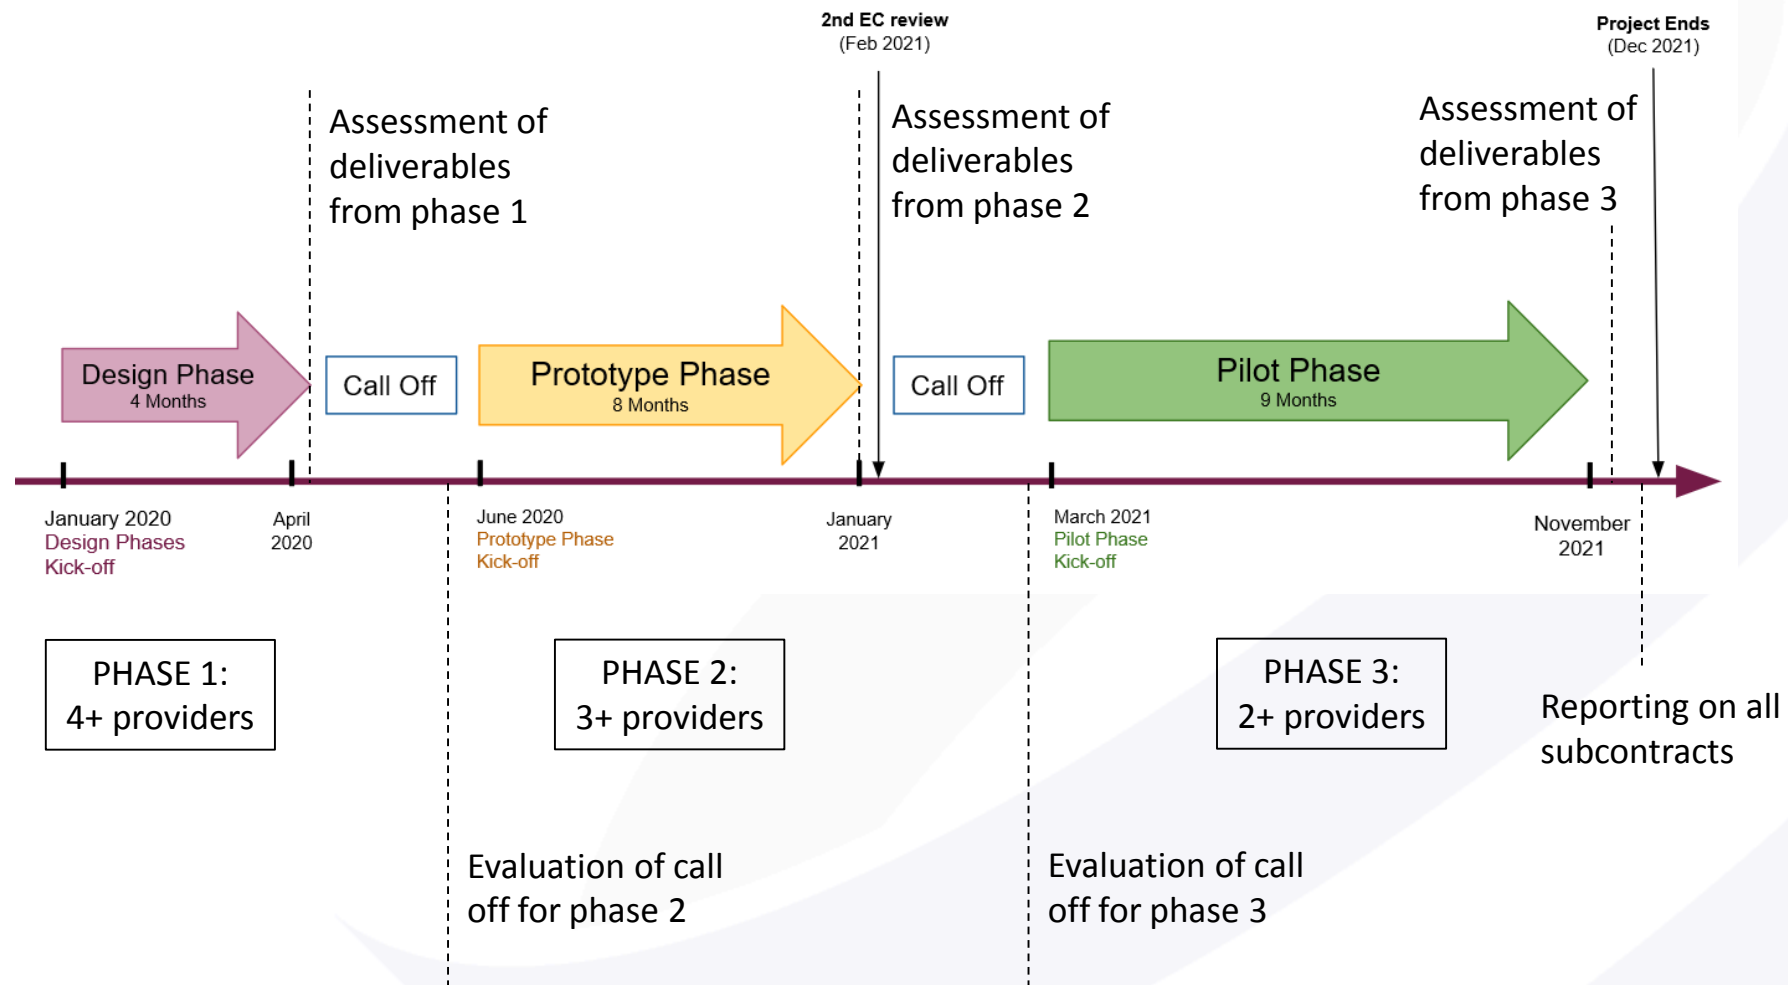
2nd EC review
(Feb 2021)

Project Ends
(Dec 2021)

Assessment of deliverables from phase 1

Assessment of deliverables from phase 2

Assessment of deliverables from phase 3

Design Phase
4 Months

Call Off

Prototype Phase
8 Months

Call Off

Pilot Phase
9 Months

January 2020
Design Phases
Kick-off

April
2020

June 2020
Prototype Phase
Kick-off

January
2021

March 2021
Pilot Phase
Kick-off

November
2021

PHASE 1:
4+ providers

PHASE 2:
3+ providers

PHASE 3:
2+ providers

Reporting on all subcontracts

Evaluation of call off for phase 2

Evaluation of call off for phase 3